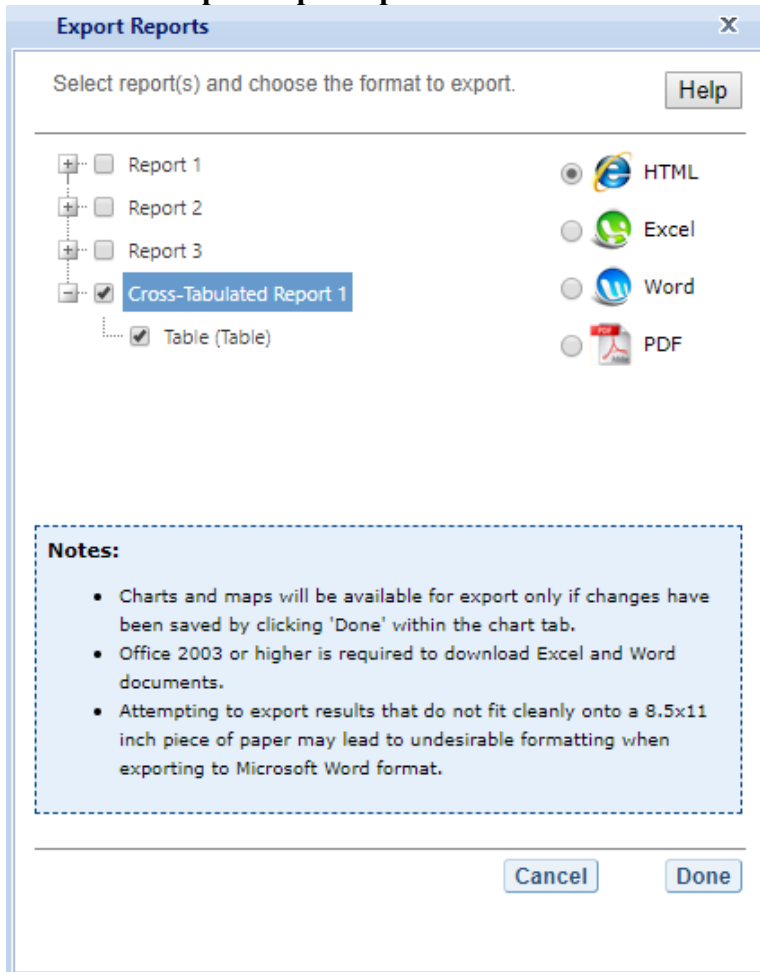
Export Reports

X

Select report(s) and choose the format to export.

Help

Report 1

Report 2

Report 3

Cross-Tabulated Report 1

Table (Table)

HTML

Excel

Word

PDF

Notes:

- Charts and maps will be available for export only if changes have been saved by clicking 'Done' within the chart tab.
- Office 2003 or higher is required to download Excel and Word documents.
- Attempting to export results that do not fit cleanly onto a 8.5x11 inch piece of paper may lead to undesirable formatting when exporting to Microsoft Word format.

Cancel

Done